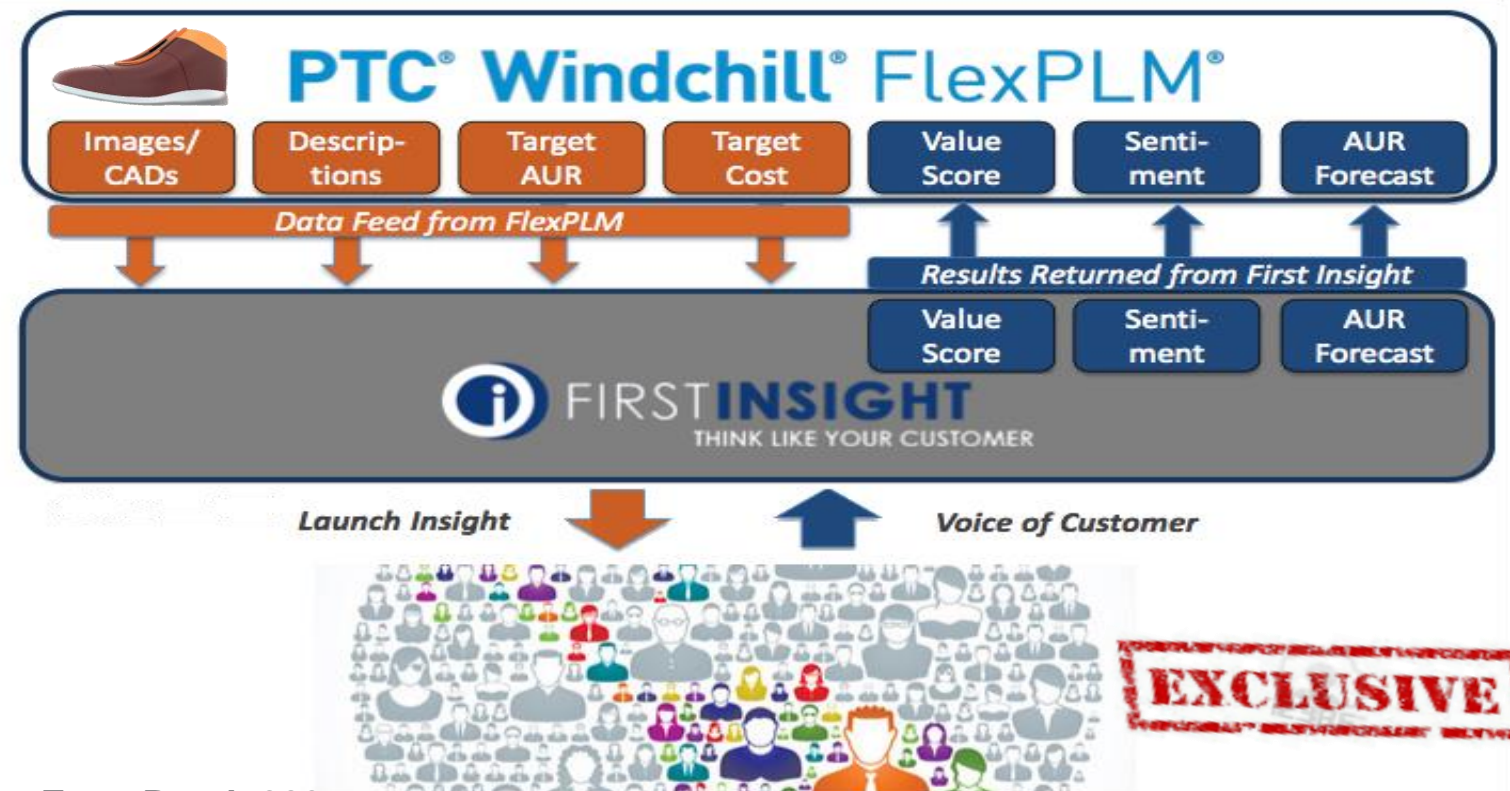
PTC® Windchill® FlexPLM®

Images/ CADs

Descriptions

Target AUR

Target Cost

Value Score

Sentiment

AUR Forecast

Data Feed from FlexPLM

Results Returned from First Insight

Value Score

Sentiment

AUR Forecast

FIRSTINSIGHT
THINK LIKE YOUR CUSTOMER

Launch Insight

Voice of Customer

EXCLUSIVE